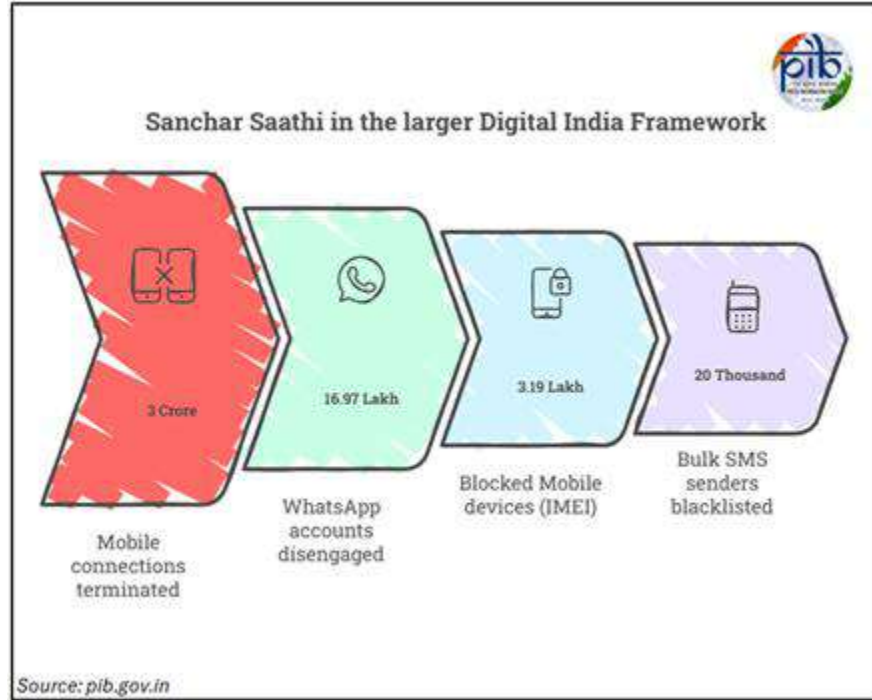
pib

Sanchar Saathi in the larger Digital India Framework

3 Crore

Mobile connections terminated

16.97 Lakh

WhatsApp accounts disengaged

3.19 Lakh

Blocked Mobile devices (IMEI)

20 Thousand

Bulk SMS senders blacklisted

Source: pib.gov.in